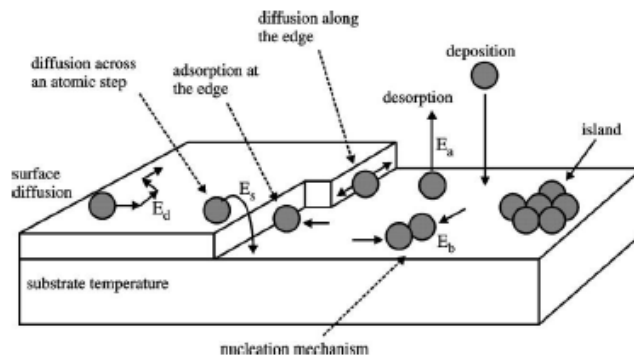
diffusion along the edge

diffusion across an atomic step

adsorption at the edge

deposition

desorption

$E_a$

island

surface diffusion

$E_d$

$E_s$

$E_b$

substrate temperature

nucleation mechanism